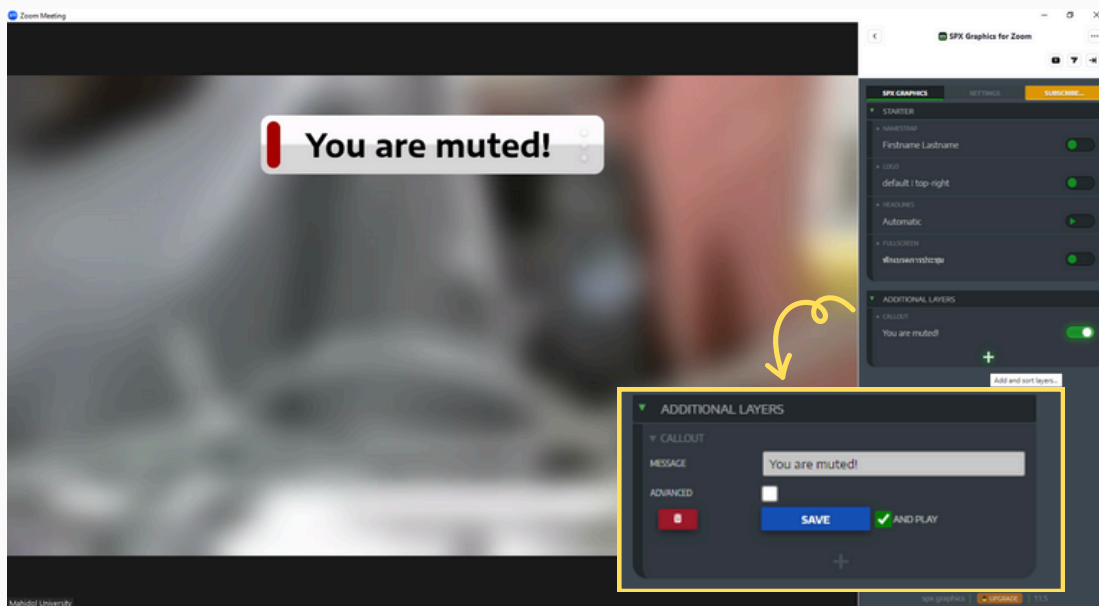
Zoom Meeting

You are muted!

SPX Graphics for Zoom

SPX GRAPHICS
SETTINGS
SUBSCRIBE...

STARTER
NAMESTRAP
Firstname Lastname
LOGO
default | top-right
HEADLINES
Automatic
FULLSCREEN
พักระหว่างการประชุม

ADDITIONAL LAYERS
CALLOUT
You are muted!
+
Add and sort layers...

ADDITIONAL LAYERS
CALLOUT
MESSAGE
You are muted!
ADVANCED
SAVE
AND PLAY
+

Mahidol University

spx graphics | UPGRADE | 1.1.5